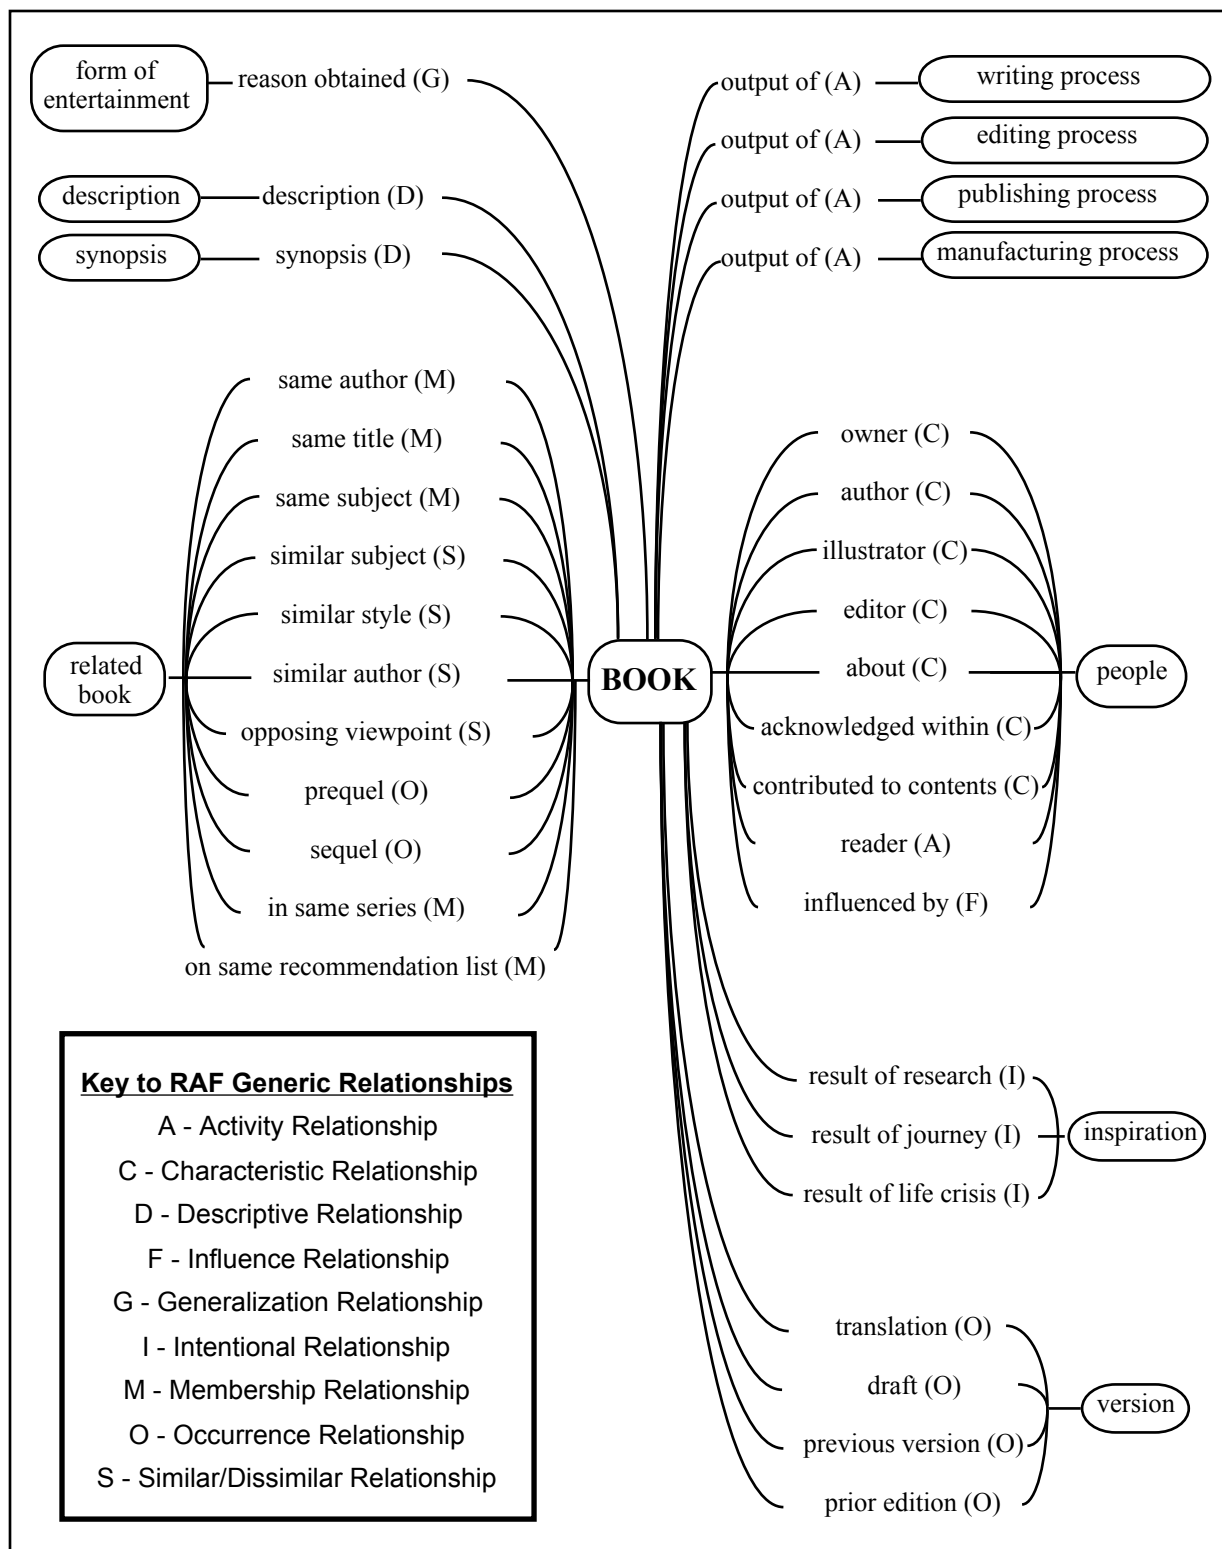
form of entertainment
reason obtained (G)

description
description (D)

synopsis
synopsis (D)

output of (A)
writing process
output of (A)
editing process
output of (A)
publishing process
output of (A)
manufacturing process

related book
same author (M)
same title (M)
same subject (M)
similar subject (S)
similar style (S)
similar author (S)
opposing viewpoint (S)
prequel (O)
sequel (O)
in same series (M)
on same recommendation list (M)

BOOK

owner (C)
author (C)
illustrator (C)
editor (C)
about (C)
acknowledged within (C)
contributed to contents (C)
reader (A)
influenced by (F)
people

result of research (I)
result of journey (I)
result of life crisis (I)
inspiration

translation (O)
draft (O)
previous version (O)
prior edition (O)
version

Key to RAF Generic Relationships
A - Activity Relationship
C - Characteristic Relationship
D - Descriptive Relationship
F - Influence Relationship
G - Generalization Relationship
I - Intentional Relationship
M - Membership Relationship
O - Occurrence Relationship
S - Similar/Dissimilar Relationship